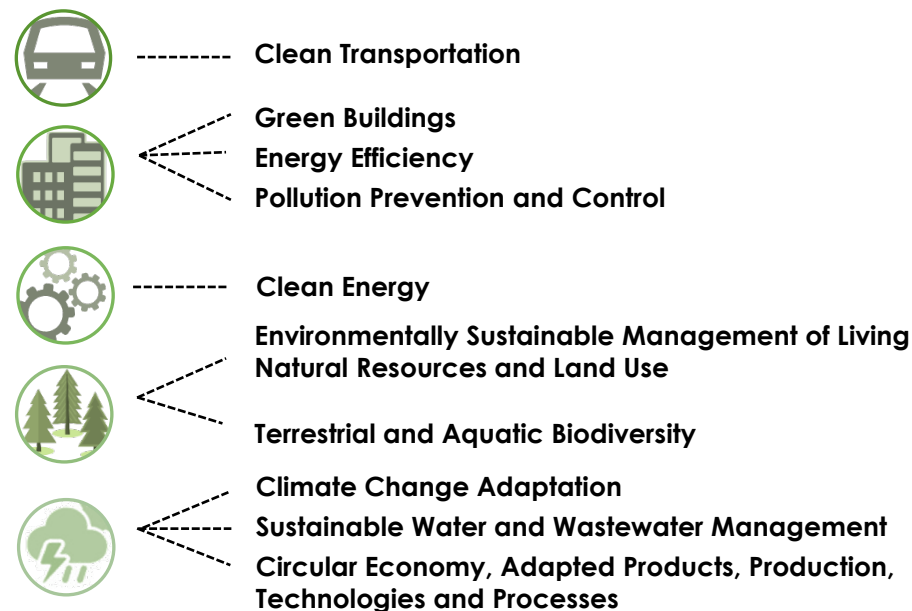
Clean Transportation

Green Buildings
Energy Efficiency
Pollution Prevention and Control

Clean Energy

Environmentally Sustainable Management of Living Natural Resources and Land Use

Terrestrial and Aquatic Biodiversity

Climate Change Adaptation
Sustainable Water and Wastewater Management
Circular Economy, Adapted Products, Production, Technologies and Processes